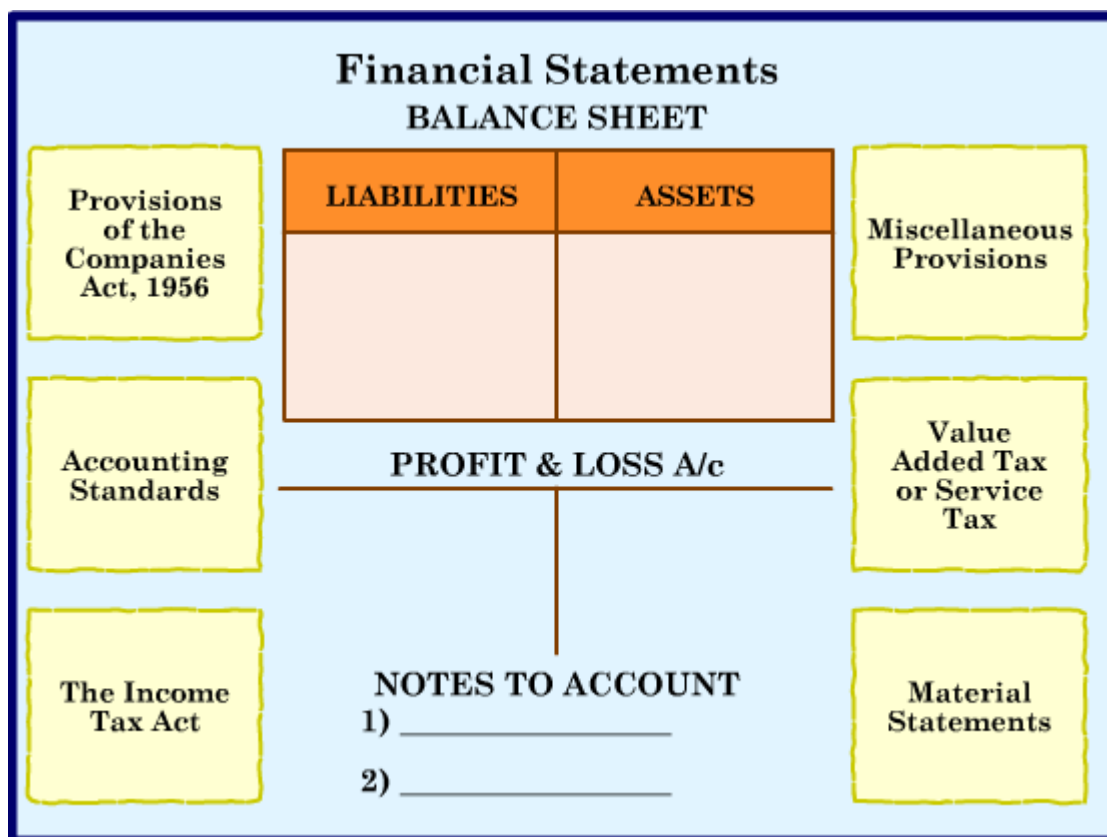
Financial Statements
BALANCE SHEET

Provisions of the Companies Act, 1956

| LIABILITIES | ASSETS |
|---|---|
| | |

Miscellaneous Provisions

Accounting Standards

PROFIT & LOSS A/c

Value Added Tax or Service Tax

The Income Tax Act

NOTES TO ACCOUNT
1) ________________
2) ________________

Material Statements